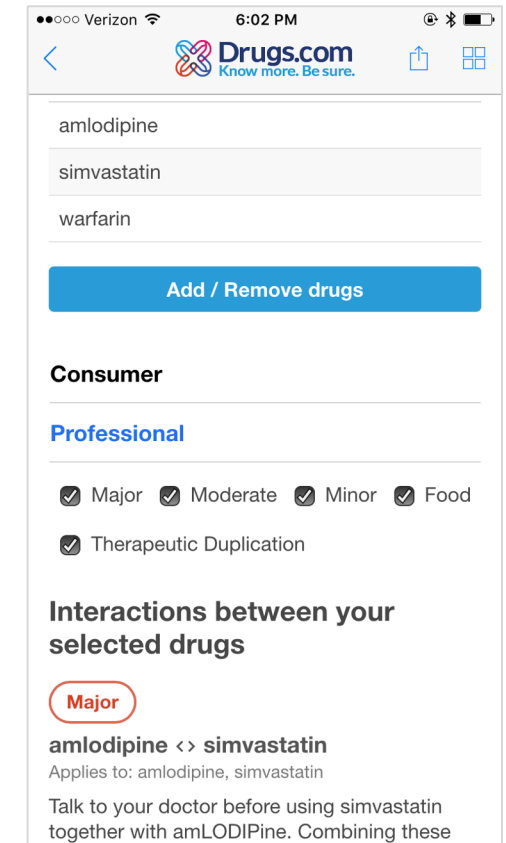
●●○○○ Verizon 6:02 PM

Drugs.com
Know more. Be sure.

amlodipine

simvastatin

warfarin

Add / Remove drugs

Consumer

Professional

Major Moderate Minor Food

Therapeutic Duplication

Interactions between your selected drugs

Major

amlodipine <> simvastatin

Applies to: amlodipine, simvastatin

Talk to your doctor before using simvastatin together with amLODIPine. Combining these